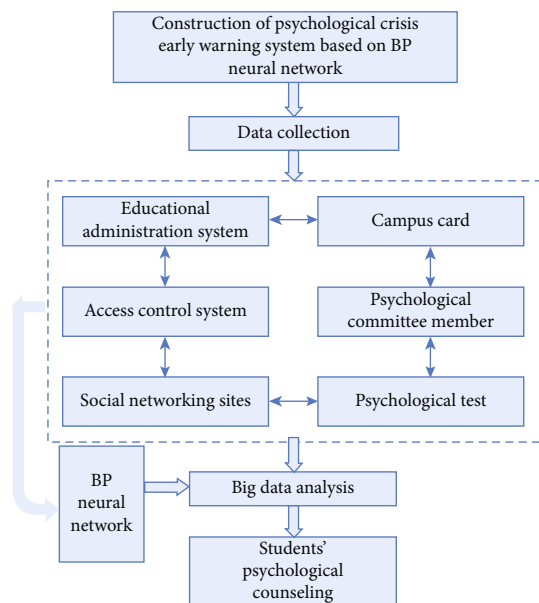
Construction of psychological crisis early warning system based on BP neural network

Data collection

Educational administration system

Campus card

Access control system

Psychological committee member

Social networking sites

Psychological test

BP neural network

Big data analysis

Students' psychological counseling